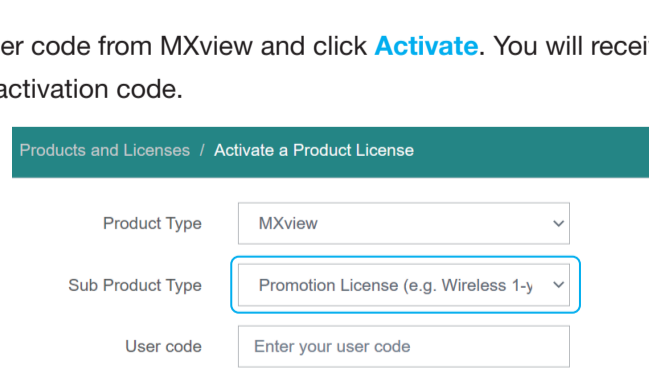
er code from MXview and click **Activate**. You will recei
activation code.

Products and Licenses / Activate a Product License

Product Type
MXview

Sub Product Type
Promotion License (e.g. Wireless 1-y

User code
Enter your user code